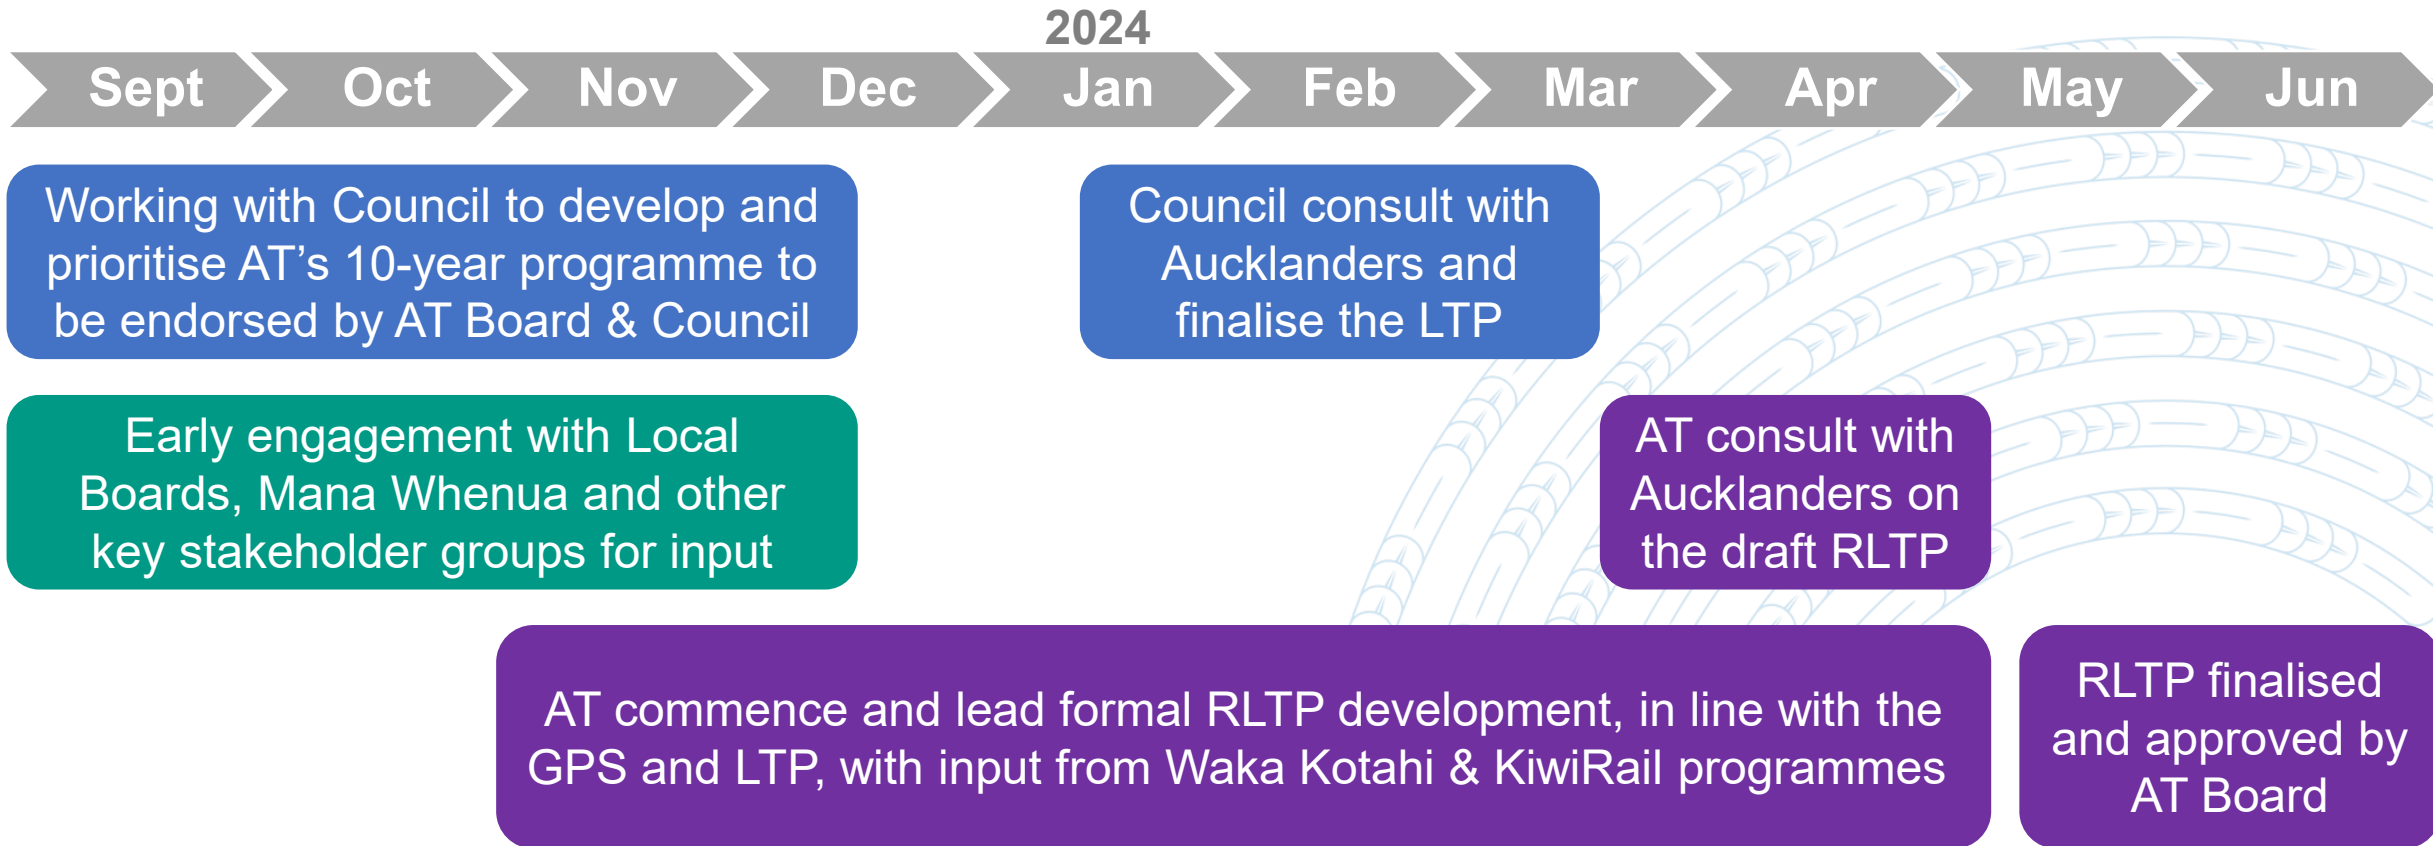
2024

Sept Oct Nov Dec Jan Feb Mar Apr May Jun

Working with Council to develop and prioritise AT's 10-year programme to be endorsed by AT Board & Council

Council consult with Aucklanders and finalise the LTP

Early engagement with Local Boards, Mana Whenua and other key stakeholder groups for input

AT consult with Aucklanders on the draft RLTP

AT commence and lead formal RLTP development, in line with the GPS and LTP, with input from Waka Kotahi & KiwiRail programmes

RLTP finalised and approved by AT Board